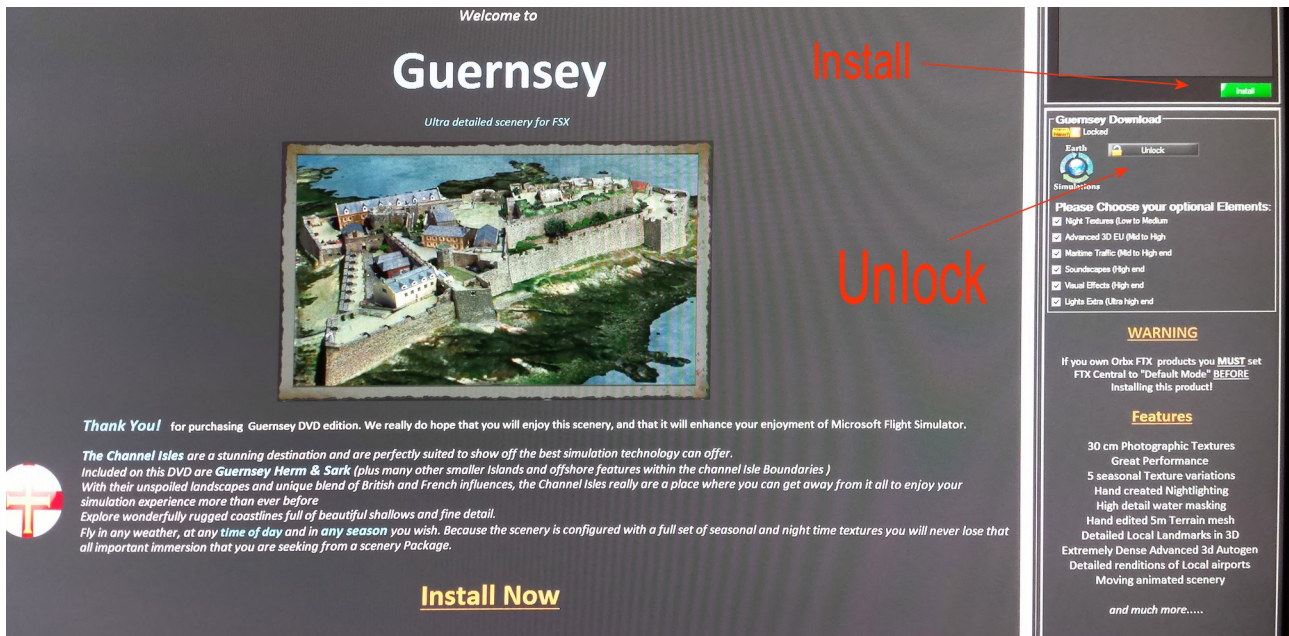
Welcome to

Guernsey

Ultra detailed scenery for FSX

Thank You! for purchasing Guernsey DVD edition. We really do hope that you will enjoy this scenery, and that it will enhance your enjoyment of Microsoft Flight Simulator.

The Channel Isles are a stunning destination and are perfectly suited to show off the best simulation technology can offer.
Included on this DVD are Guernsey Herm & Sark (plus many other smaller Islands and offshore features within the channel Isle Boundaries )
With their unspoiled landscapes and unique blend of British and French influences, the Channel Isles really are a place where you can get away from it all to enjoy your simulation experience more than ever before
Explore wonderfully rugged coastlines full of beautiful shallows and fine detail.
Fly in any weather, at any time of day and in any season you wish. Because the scenery is configured with a full set of seasonal and night time textures you will never lose that all important immersion that you are seeking from a scenery Package.

Install Now

Install

Install

Guernsey Download
Locked
Earth Simulations
Unlock

Unlock

Please Choose your optional Elements:
Night Textures (Low to Medium
Advanced 3D EU (Mid to High
Maritime Traffic (Mid to High end
Soundscapes (High end
Visual Effects (High end
Lights Extra (Ultra high end

WARNING

If you own Orbx FTX products you MUST set FTX Central to "Default Mode" BEFORE Installing this product!

Features

30 cm Photographic Textures
Great Performance
5 seasonal Texture variations
Hand created Nightlighting
High detail water masking
Hand edited 5m Terrain mesh
Detailed Local Landmarks in 3D
Extremely Dense Advanced 3d Autogen
Detailed renditions of Local airports
Moving animated scenery

and much more.....